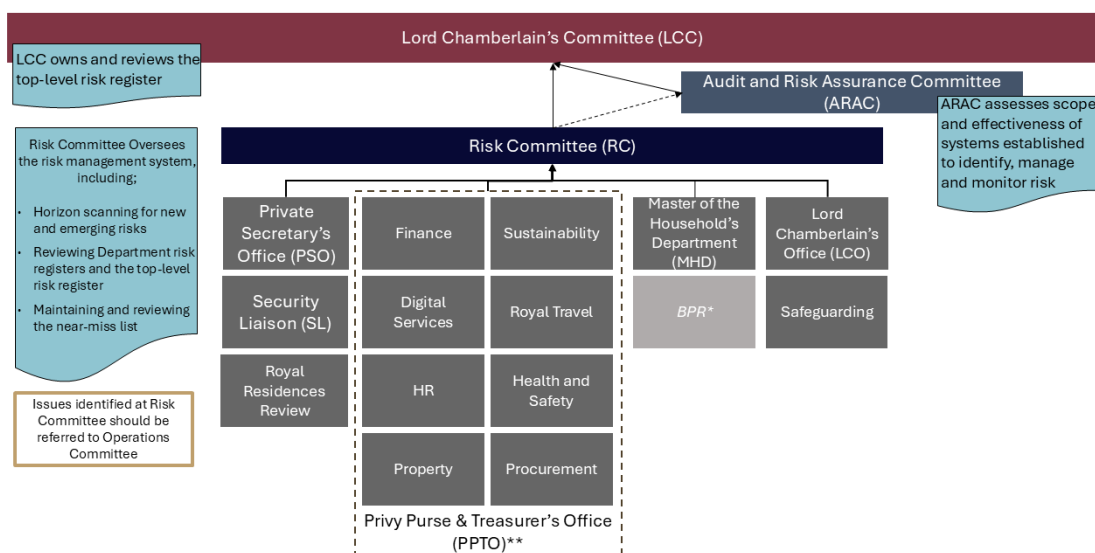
Lord Chamberlain's Committee (LCC)

LCC owns and reviews the top-level risk register

Audit and Risk Assurance Committee (ARAC)

ARAC assesses scope and effectiveness of systems established to identify, manage and monitor risk

Risk Committee Oversees the risk management system, including;

- Horizon scanning for new and emerging risks
- Reviewing Department risk registers and the top-level risk register
- Maintaining and reviewing the near-miss list

Issues identified at Risk Committee should be referred to Operations Committee

Risk Committee (RC)

Private Secretary's Office (PSO)

Security Liaison (SL)

Royal Residences Review

Finance

Sustainability

Digital Services

Royal Travel

HR

Health and Safety

Property

Procurement

Privy Purse & Treasurer's Office (PPTO)**

Master of the Household's Department (MHD)

BPR*

Lord Chamberlain's Office (LCO)

Safeguarding